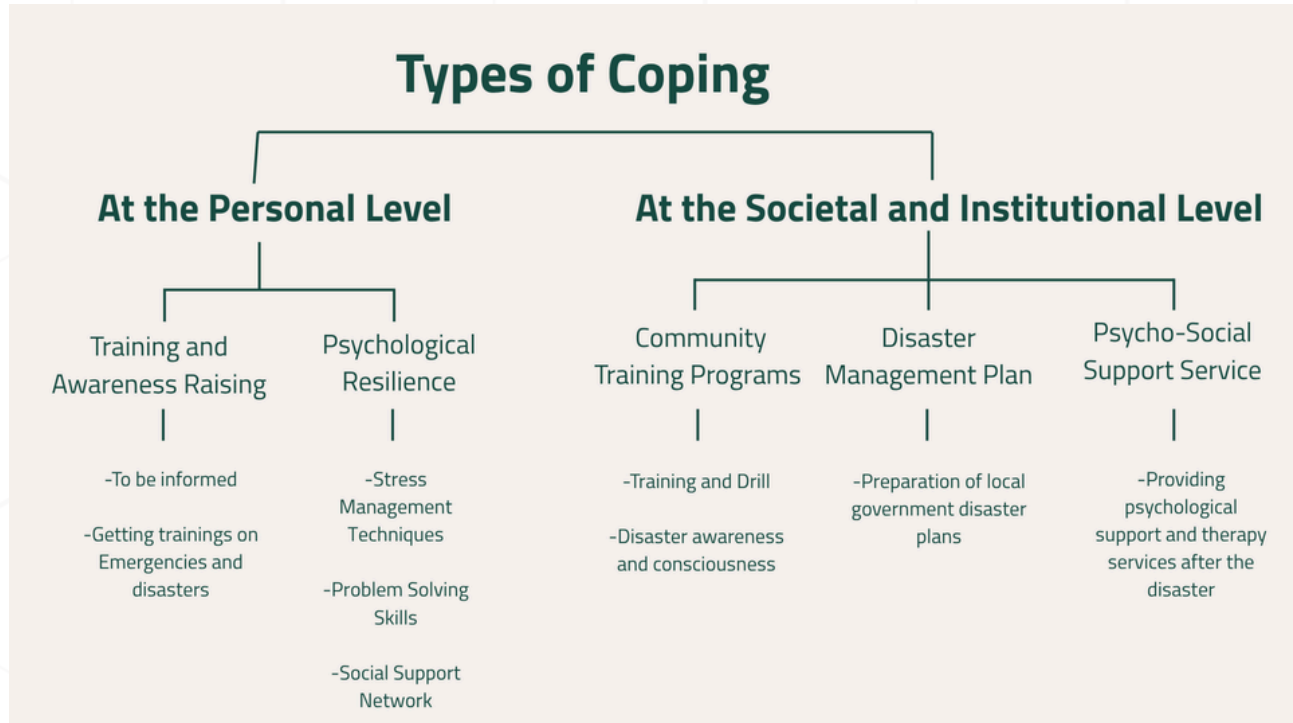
Types of Coping

At the Personal Level

Training and Awareness Raising

-To be informed

-Getting trainings on Emergencies and disasters

Psychological Resilience

-Stress Management Techniques

-Problem Solving Skills

-Social Support Network

At the Societal and Institutional Level

Community Training Programs

-Training and Drill

-Disaster awareness and consciousness

Disaster Management Plan

-Preparation of local government disaster plans

Psycho-Social Support Service

-Providing psychological support and therapy services after the disaster